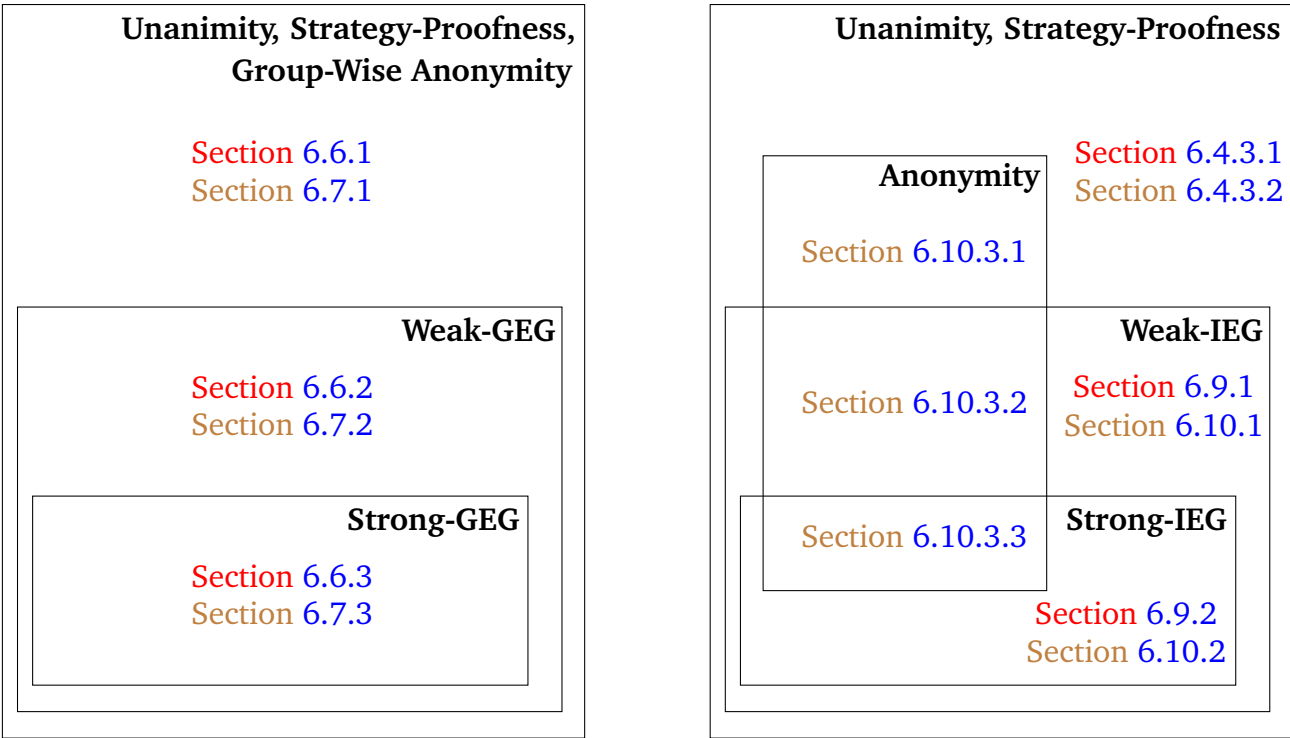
Unanimity, Strategy-Proofness, Group-Wise Anonymity

Section 6.6.1
Section 6.7.1

Weak-GEG

Section 6.6.2
Section 6.7.2

Strong-GEG

Section 6.6.3
Section 6.7.3

Unanimity, Strategy-Proofness

Section 6.4.3.1
Section 6.4.3.2

Anonymity

Section 6.10.3.1

Weak-IEG

Section 6.10.3.2

Section 6.9.1
Section 6.10.1

Strong-IEG

Section 6.10.3.3

Section 6.9.2
Section 6.10.2